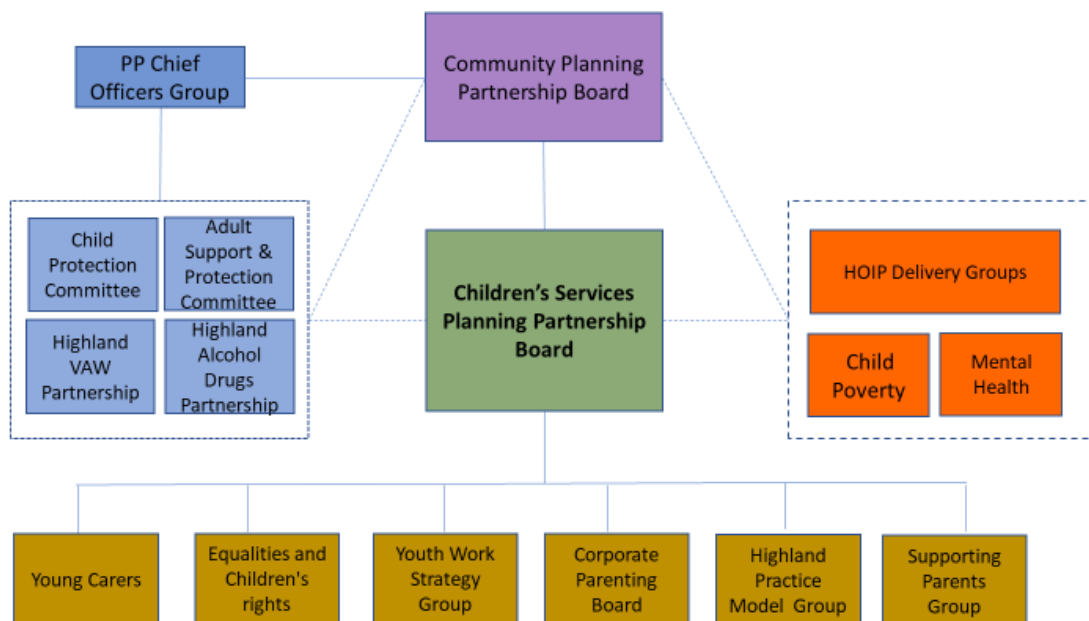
PP Chief Officers Group

Community Planning Partnership Board

Child Protection Committee

Adult Support & Protection Committee

Highland VAW Partnership

Highland Alcohol Drugs Partnership

Children's Services Planning Partnership Board

HOIP Delivery Groups

Child Poverty

Mental Health

Young Carers

Equalities and Children's rights

Youth Work Strategy Group

Corporate Parenting Board

Highland Practice Model Group

Supporting Parents Group